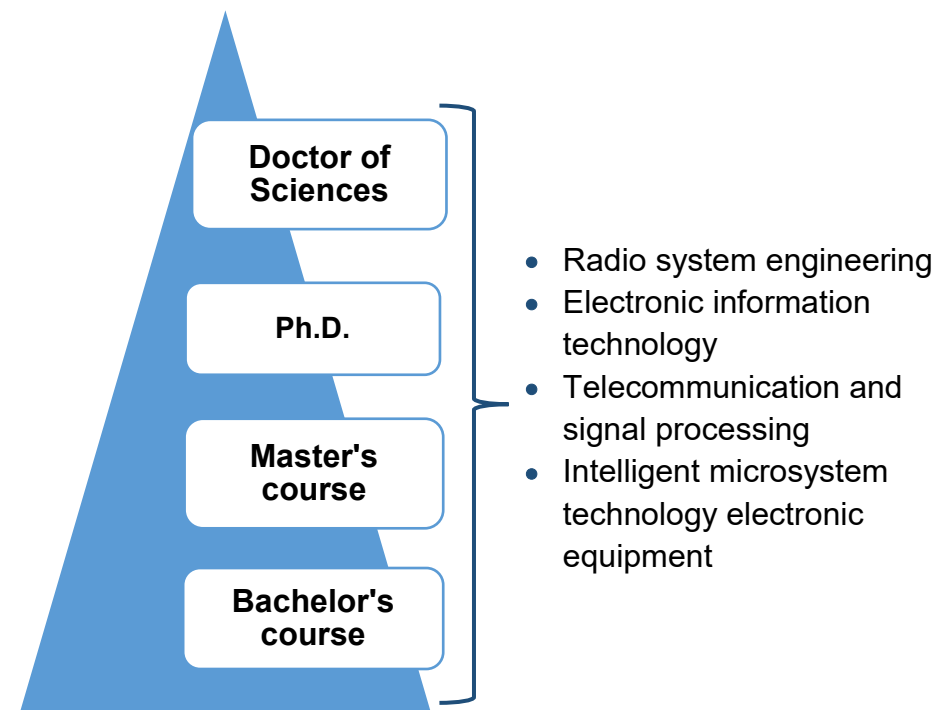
Doctor of Sciences

Ph.D.

Master's course

Bachelor's course

- Radio system engineering
- Electronic information technology
- Telecommunication and signal processing
- Intelligent microsystem technology electronic equipment